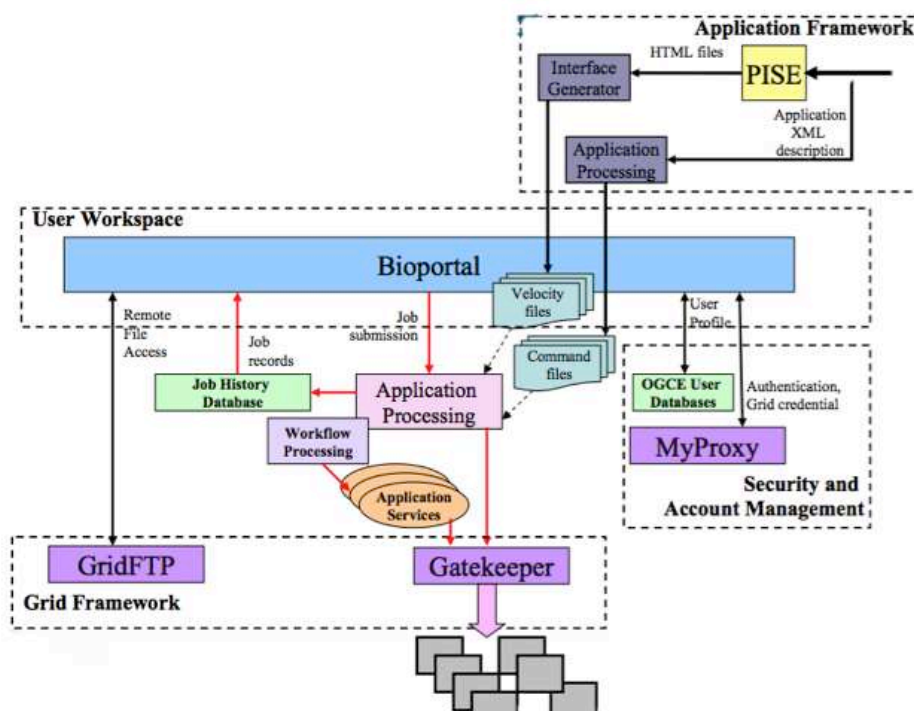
Application Framework
HTML files
Interface Generator
PISE
Application XML description
Application Processing
User Workspace
Bioportal
Velocity files
Remote File Access
Job records
Job submission
User Profile
Command files
Job History Database
Application Processing
OGCE User Databases
Authentication, Grid credential
Workflow Processing
MyProxy
Application Services
Security and Account Management
GridFTP
Gatekeeper
Grid Framework